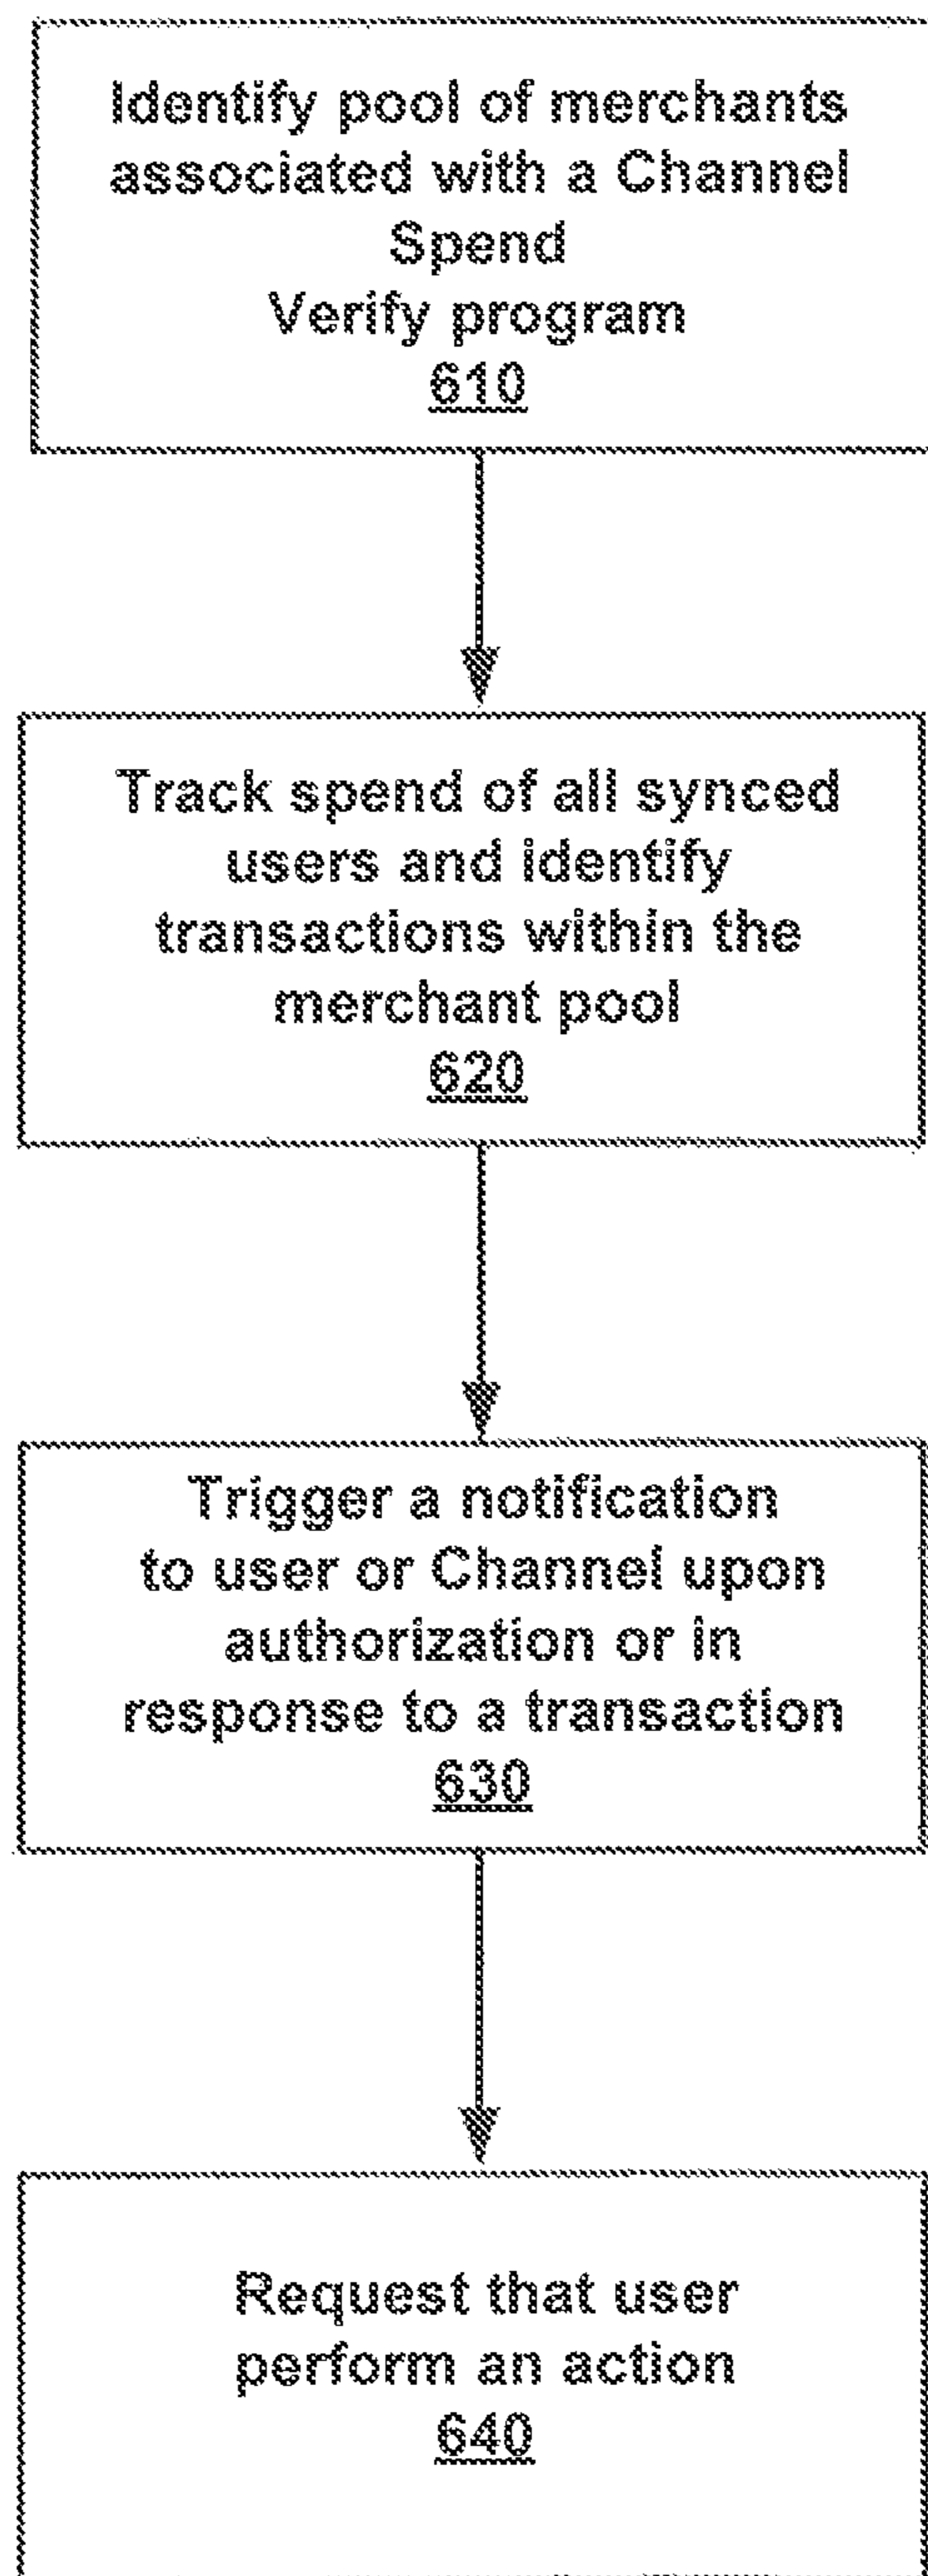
Identify pool of merchants associated with a Channel Spend Verify program
610

Track spend of all synced users and identify transactions within the merchant pool
620

Trigger a notification to user or Channel upon authorization or in response to a transaction
630

Request that user perform an action
640